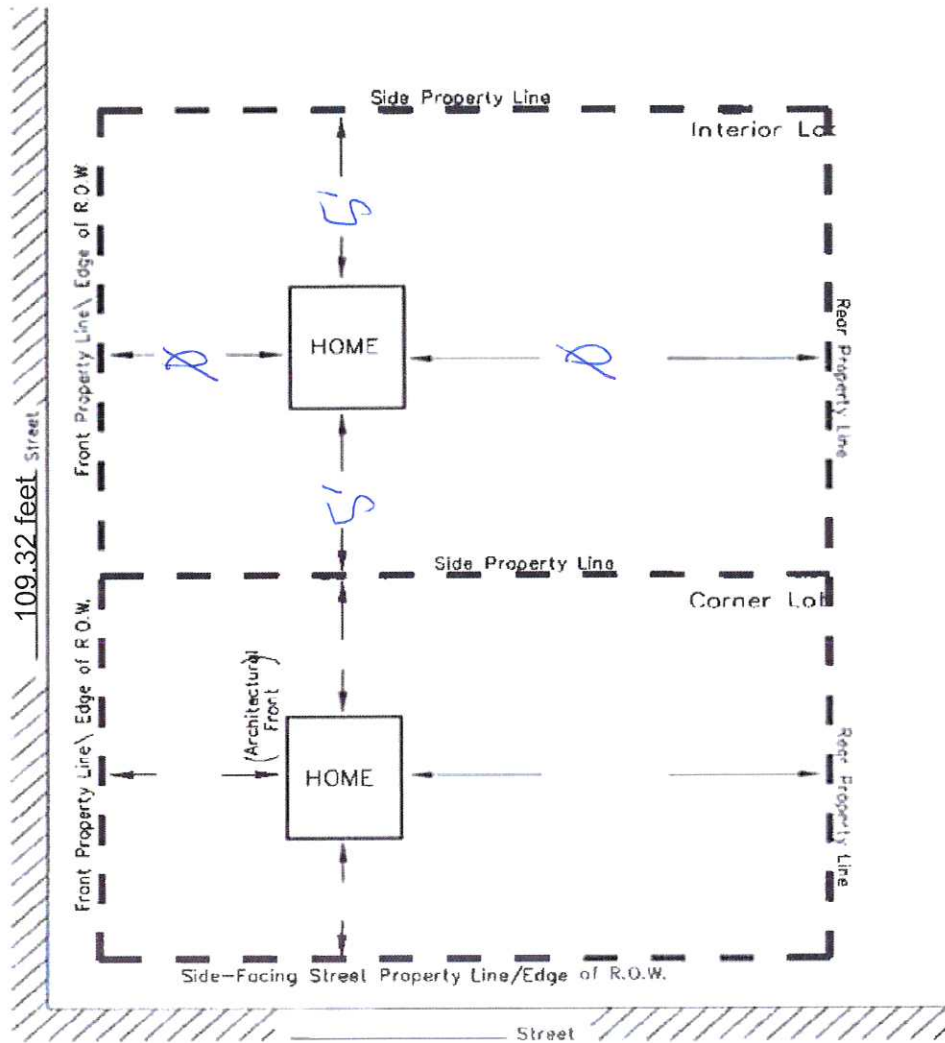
Side Property Line

Interior Lo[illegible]

Front Property Line\ Edge of R.O.W.

5'

HOME

Ø

Ø

Rear Property Line

5'

109.32 feet Street

Side Property Line

Corner Lo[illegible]

Front Property Line\ Edge of R.O.W.

(Architectural Front)

HOME

Rear Property Line

Side-Facing Street Property Line/Edge of R.O.W.

Street